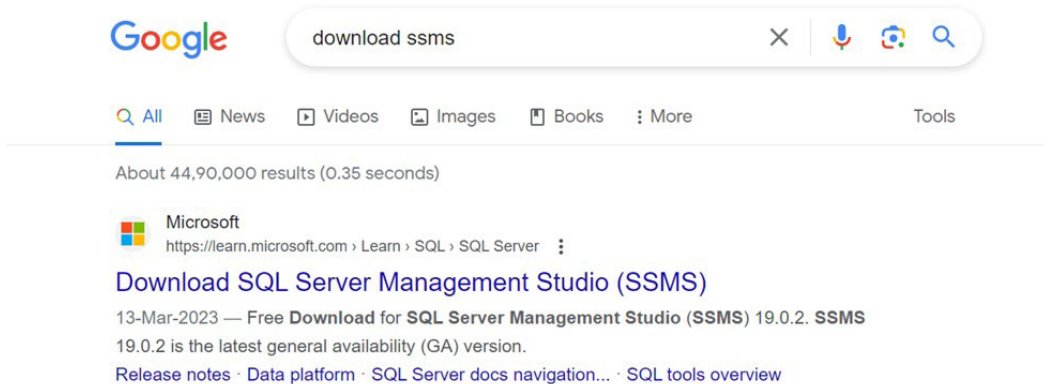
Google

download ssms

All News Videos Images Books More Tools

About 44,90,000 results (0.35 seconds)

Microsoft
https://learn.microsoft.com › Learn › SQL › SQL Server

Download SQL Server Management Studio (SSMS)

13-Mar-2023 — Free Download for SQL Server Management Studio (SSMS) 19.0.2. SSMS 19.0.2 is the latest general availability (GA) version.

Release notes · Data platform · SQL Server docs navigation... · SQL tools overview